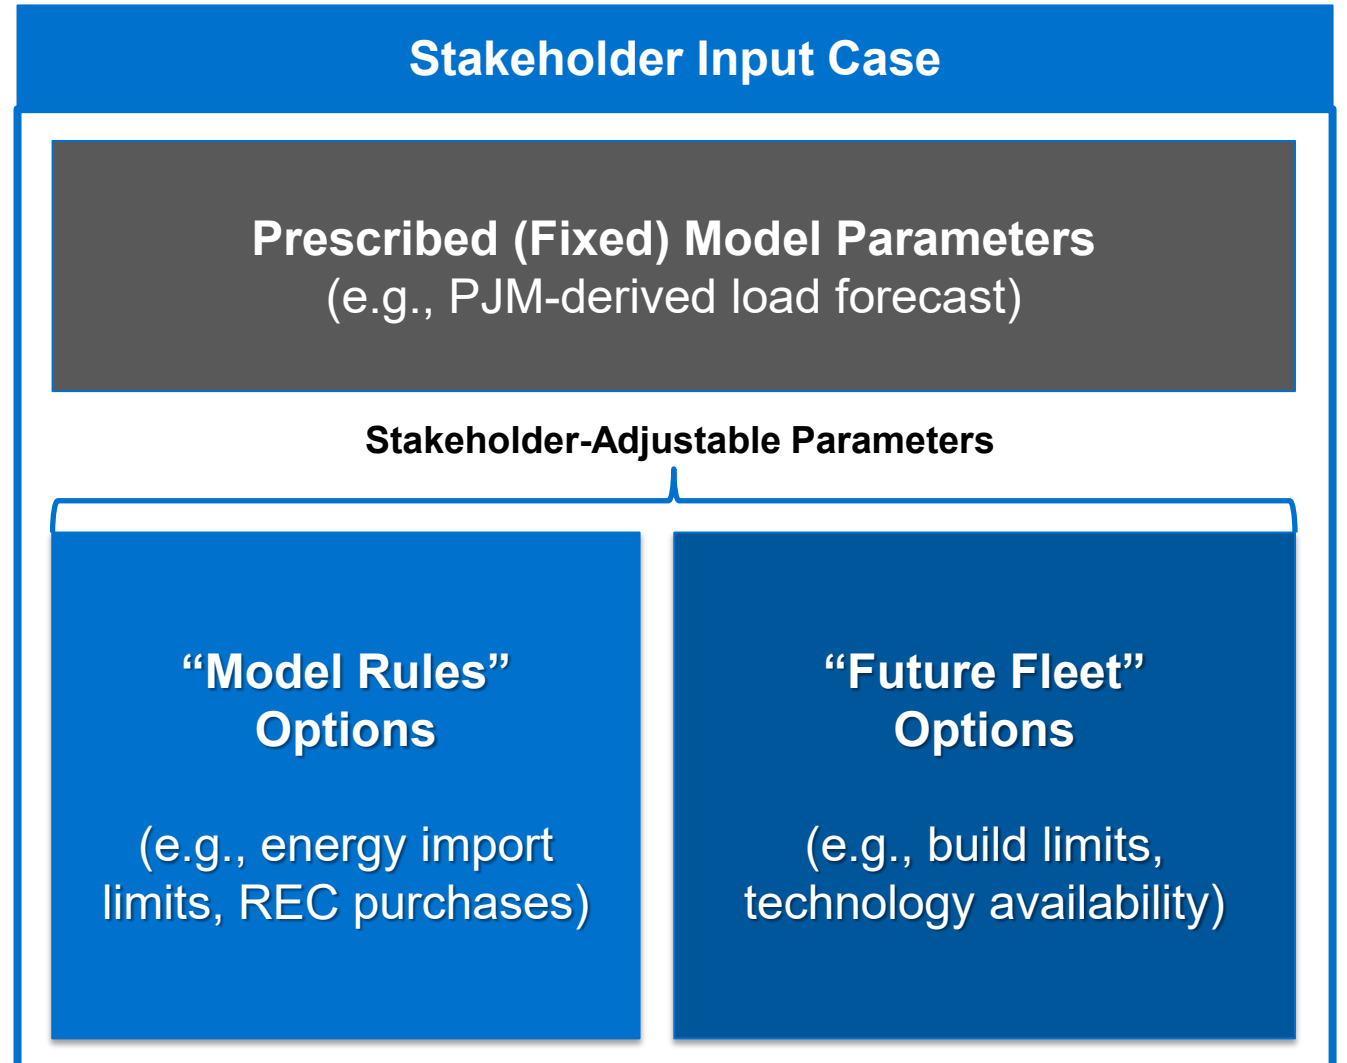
Stakeholder Input Case

Prescribed (Fixed) Model Parameters
(e.g., PJM-derived load forecast)

Stakeholder-Adjustable Parameters

“Model Rules”
Options

(e.g., energy import limits, REC purchases)

“Future Fleet”
Options

(e.g., build limits, technology availability)